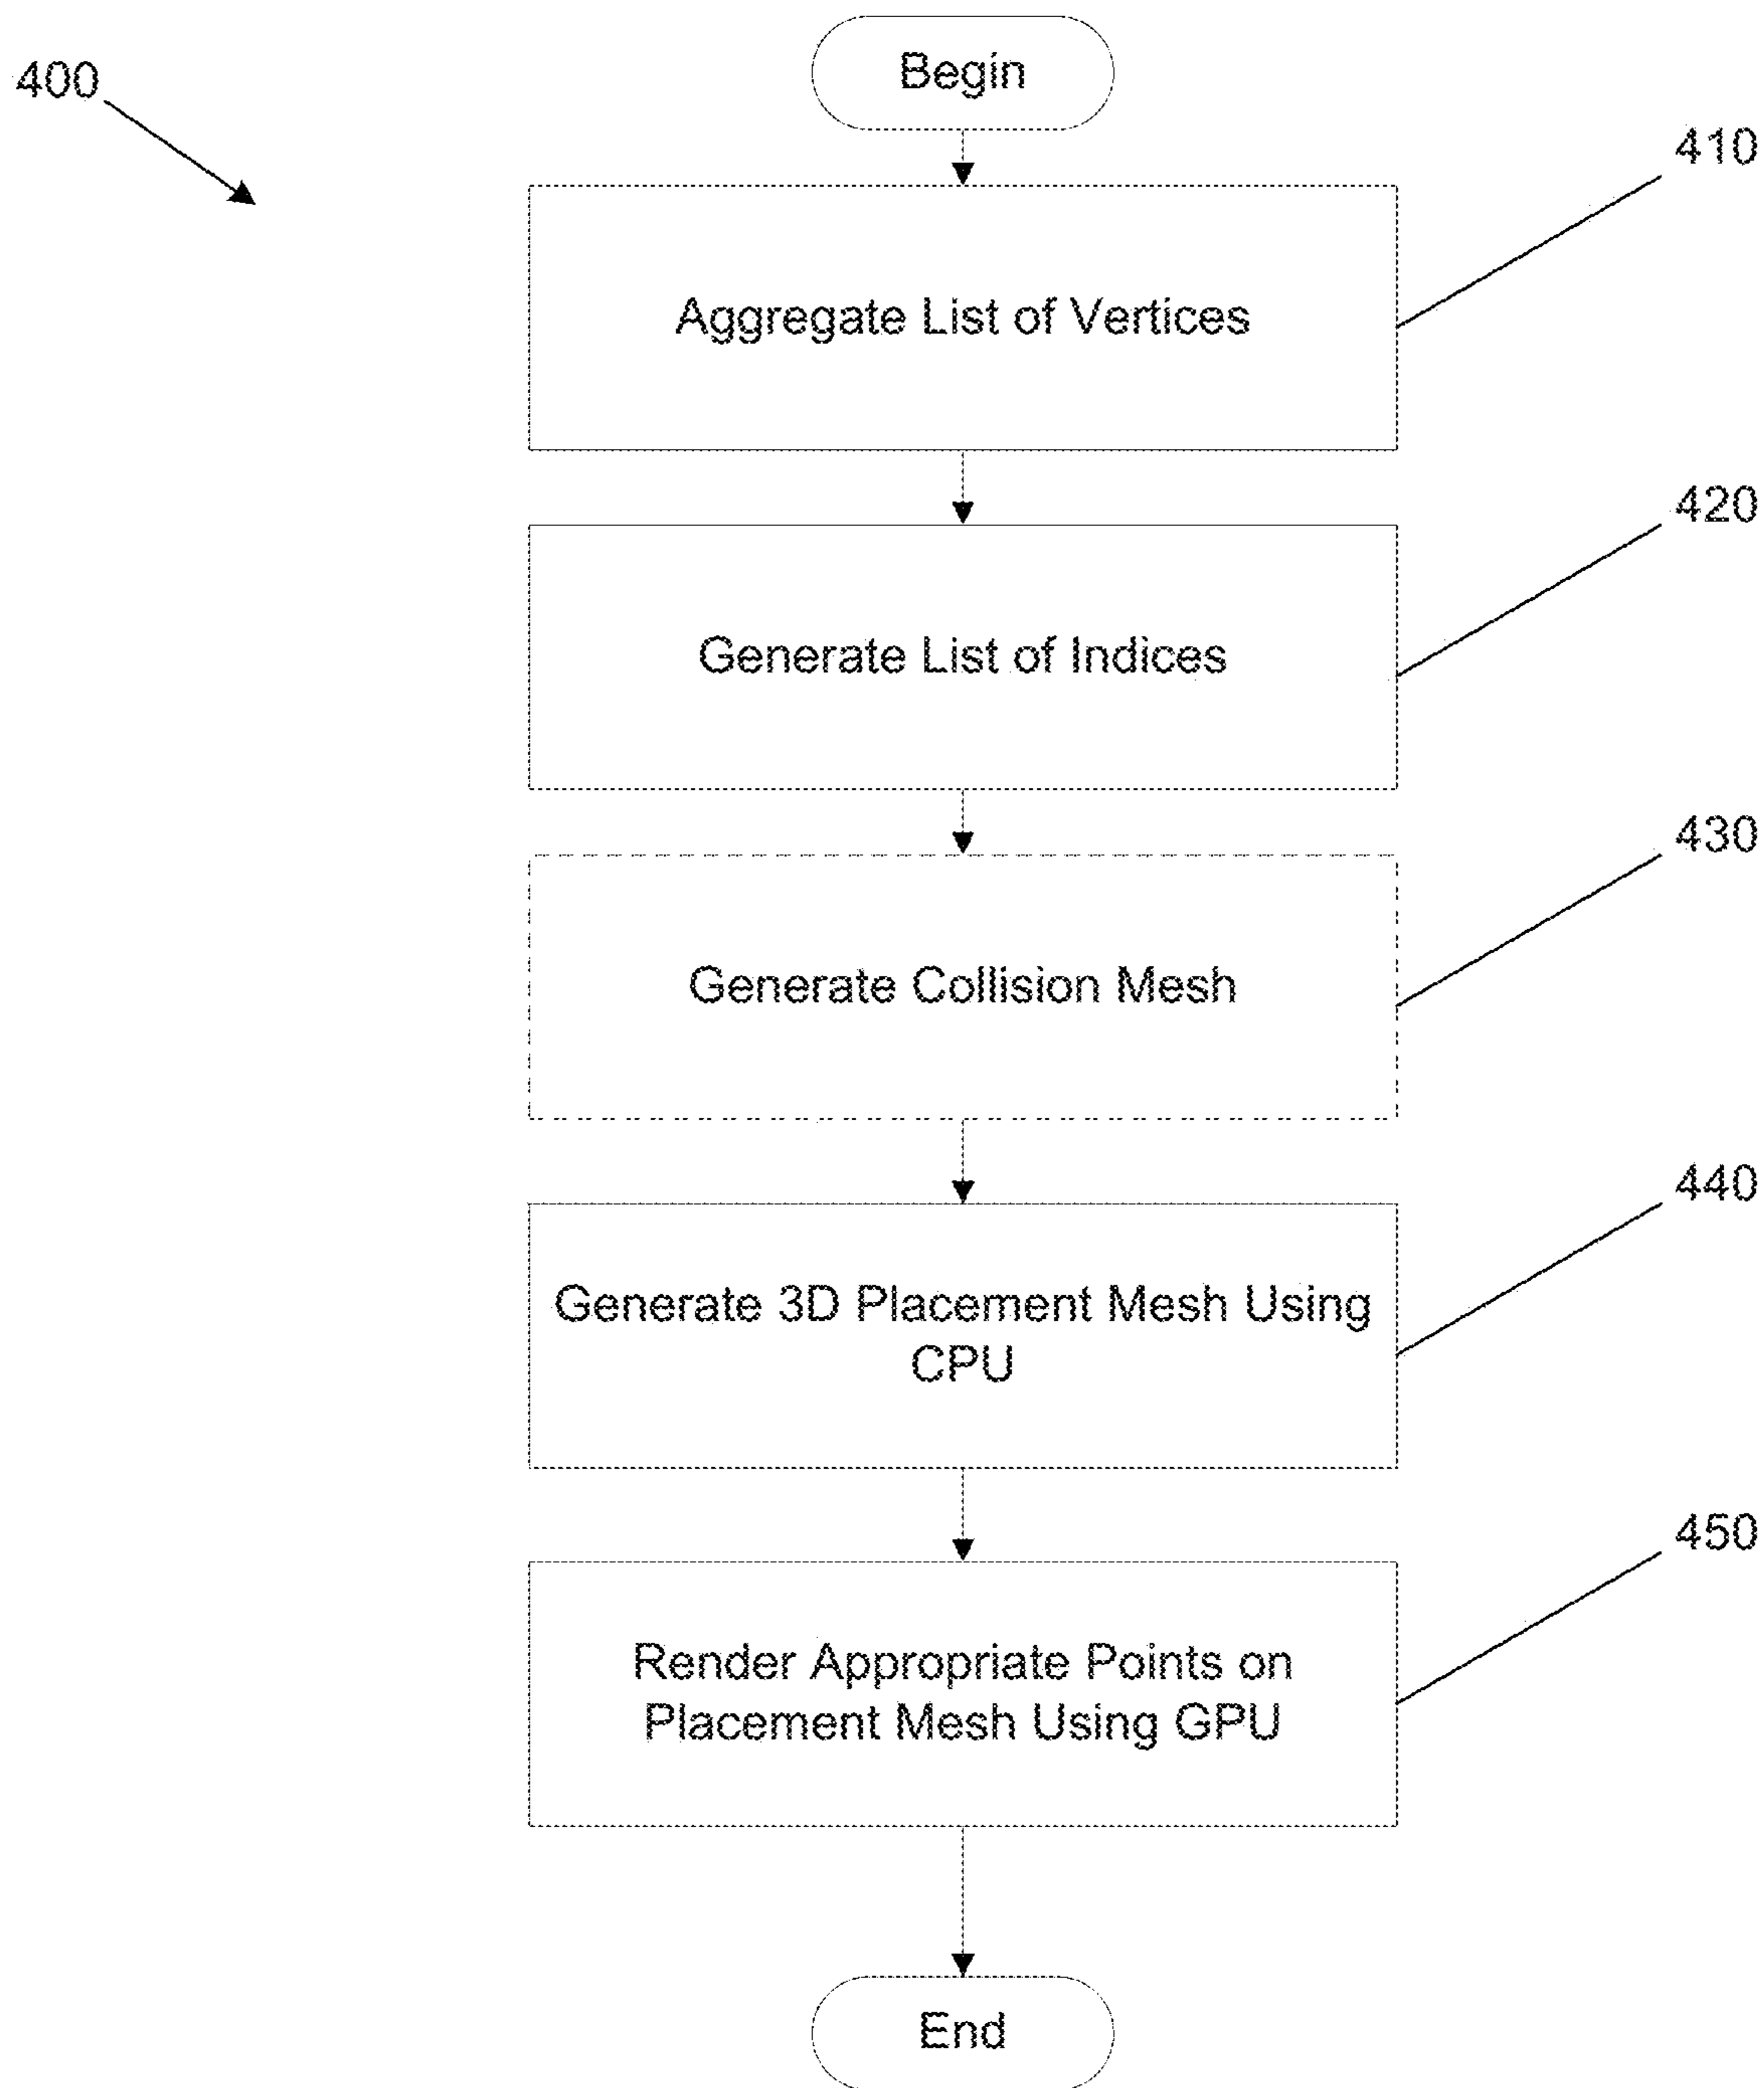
400

Begin

410

Aggregate List of Vertices

420

Generate List of Indices

430

Generate Collision Mesh

440

Generate 3D Placement Mesh Using CPU

450

Render Appropriate Points on Placement Mesh Using GPU

End